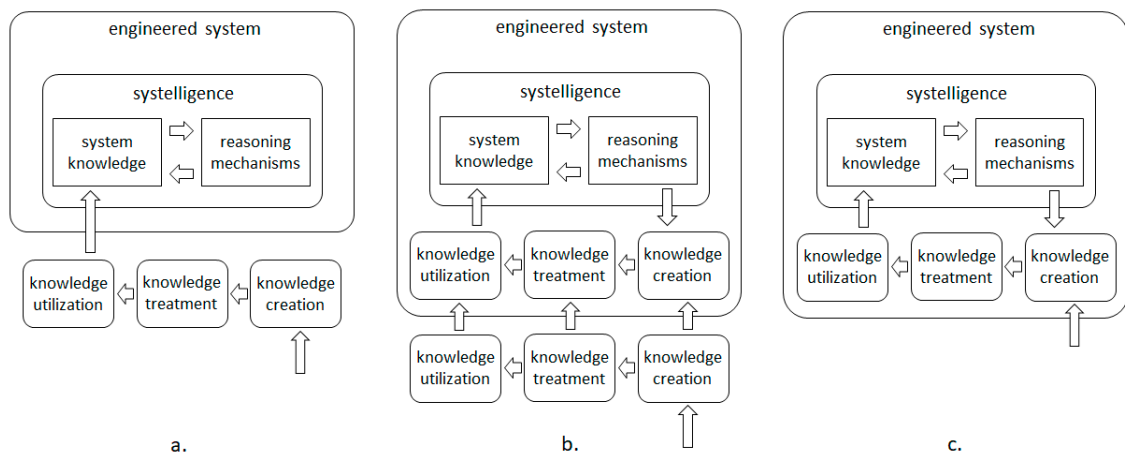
engineered system

systelligence

system knowledge

reasoning mechanisms

knowledge utilization

knowledge treatment

knowledge creation

a.

engineered system

systelligence

system knowledge

reasoning mechanisms

knowledge utilization

knowledge treatment

knowledge creation

knowledge utilization

knowledge treatment

knowledge creation

b.

engineered system

systelligence

system knowledge

reasoning mechanisms

knowledge utilization

knowledge treatment

knowledge creation

c.